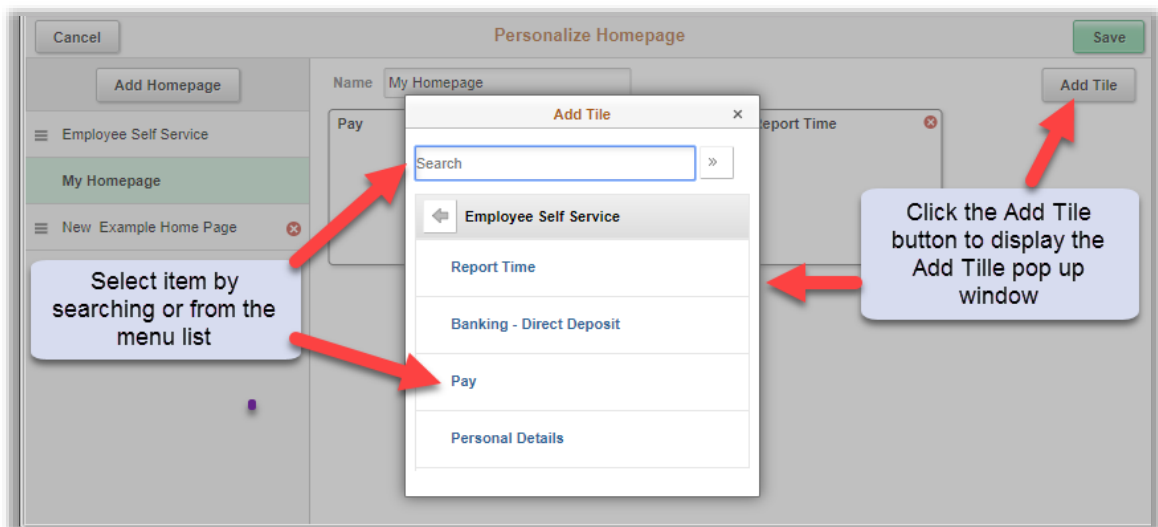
Cancel

Personalize Homepage

Save

Add Homepage

Employee Self Service

My Homepage

New Example Home Page

Name My Homepage

Add Tile

Pay

eport Time

Add Tile

×

Search

»

Employee Self Service

Report Time

Banking - Direct Deposit

Pay

Personal Details

Select item by searching or from the menu list

Click the Add Tile button to display the Add Tille pop up window